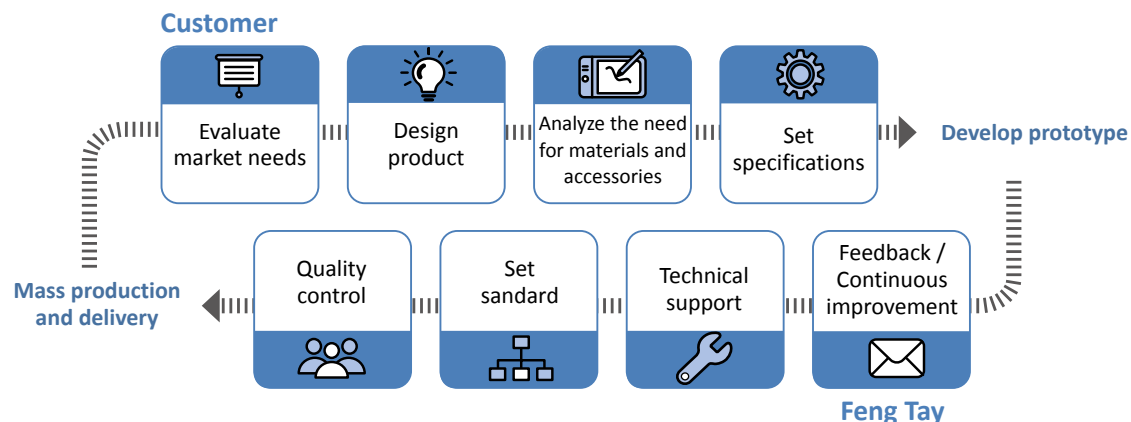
Customer

Evaluate market needs

Design product

Analyze the need for materials and accessories

Set specifications

Develop prototype

Feedback / Continuous improvement

Technical support

Set sandard

Quality control

Mass production and delivery

Feng Tay